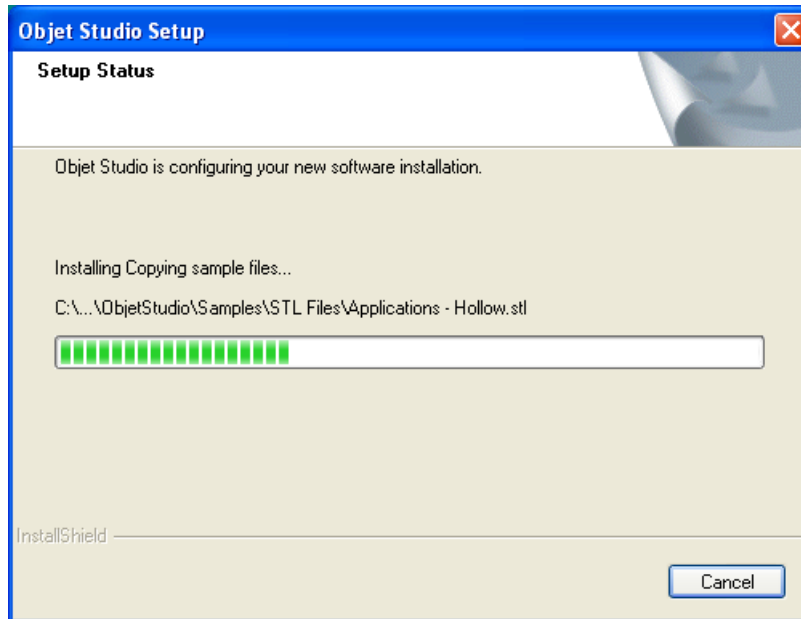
Objet Studio Setup

Setup Status

Objet Studio is configuring your new software installation.

Installing Copying sample files...

C:\...\ObjetStudio\Samples\STL Files\Applications - Hollow.stl

InstallShield

Cancel